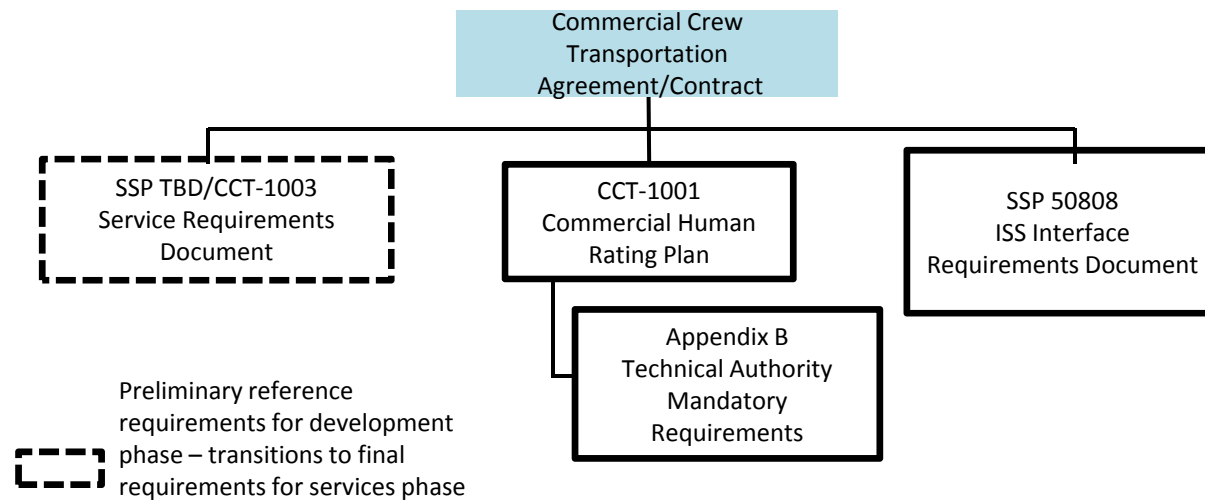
Commercial Crew Transportation Agreement/Contract

SSP TBD/CCT-1003 Service Requirements Document

CCT-1001 Commercial Human Rating Plan

SSP 50808 ISS Interface Requirements Document

Appendix B Technical Authority Mandatory Requirements

Preliminary reference requirements for development phase – transitions to final requirements for services phase